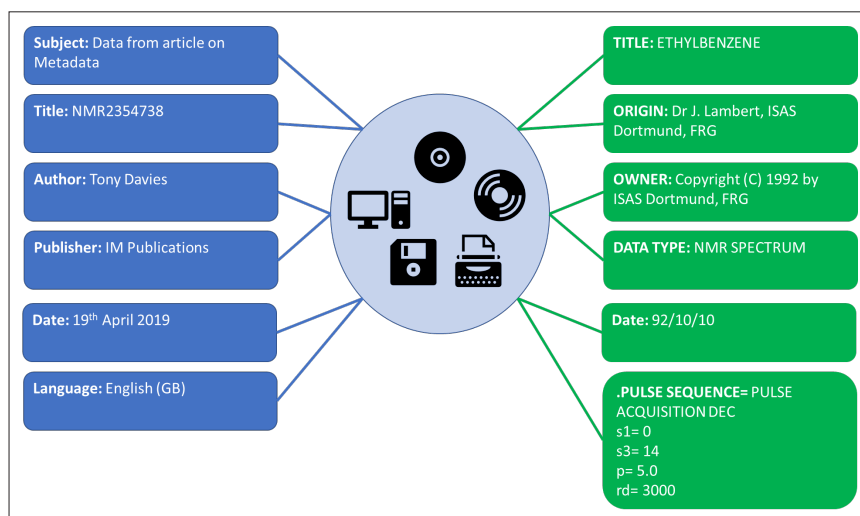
Subject: Data from article on Metadata

Title: NMR2354738

Author: Tony Davies

Publisher: IM Publications

Date: 19$^{th}$ April 2019

Language: English (GB)

TITLE: ETHYLBENZENE

ORIGIN: Dr J. Lambert, ISAS Dortmund, FRG

OWNER: Copyright (C) 1992 by ISAS Dortmund, FRG

DATA TYPE: NMR SPECTRUM

Date: 92/10/10

.PULSE SEQUENCE= PULSE ACQUISITION DEC
s1= 0
s3= 14
p= 5.0
rd= 3000